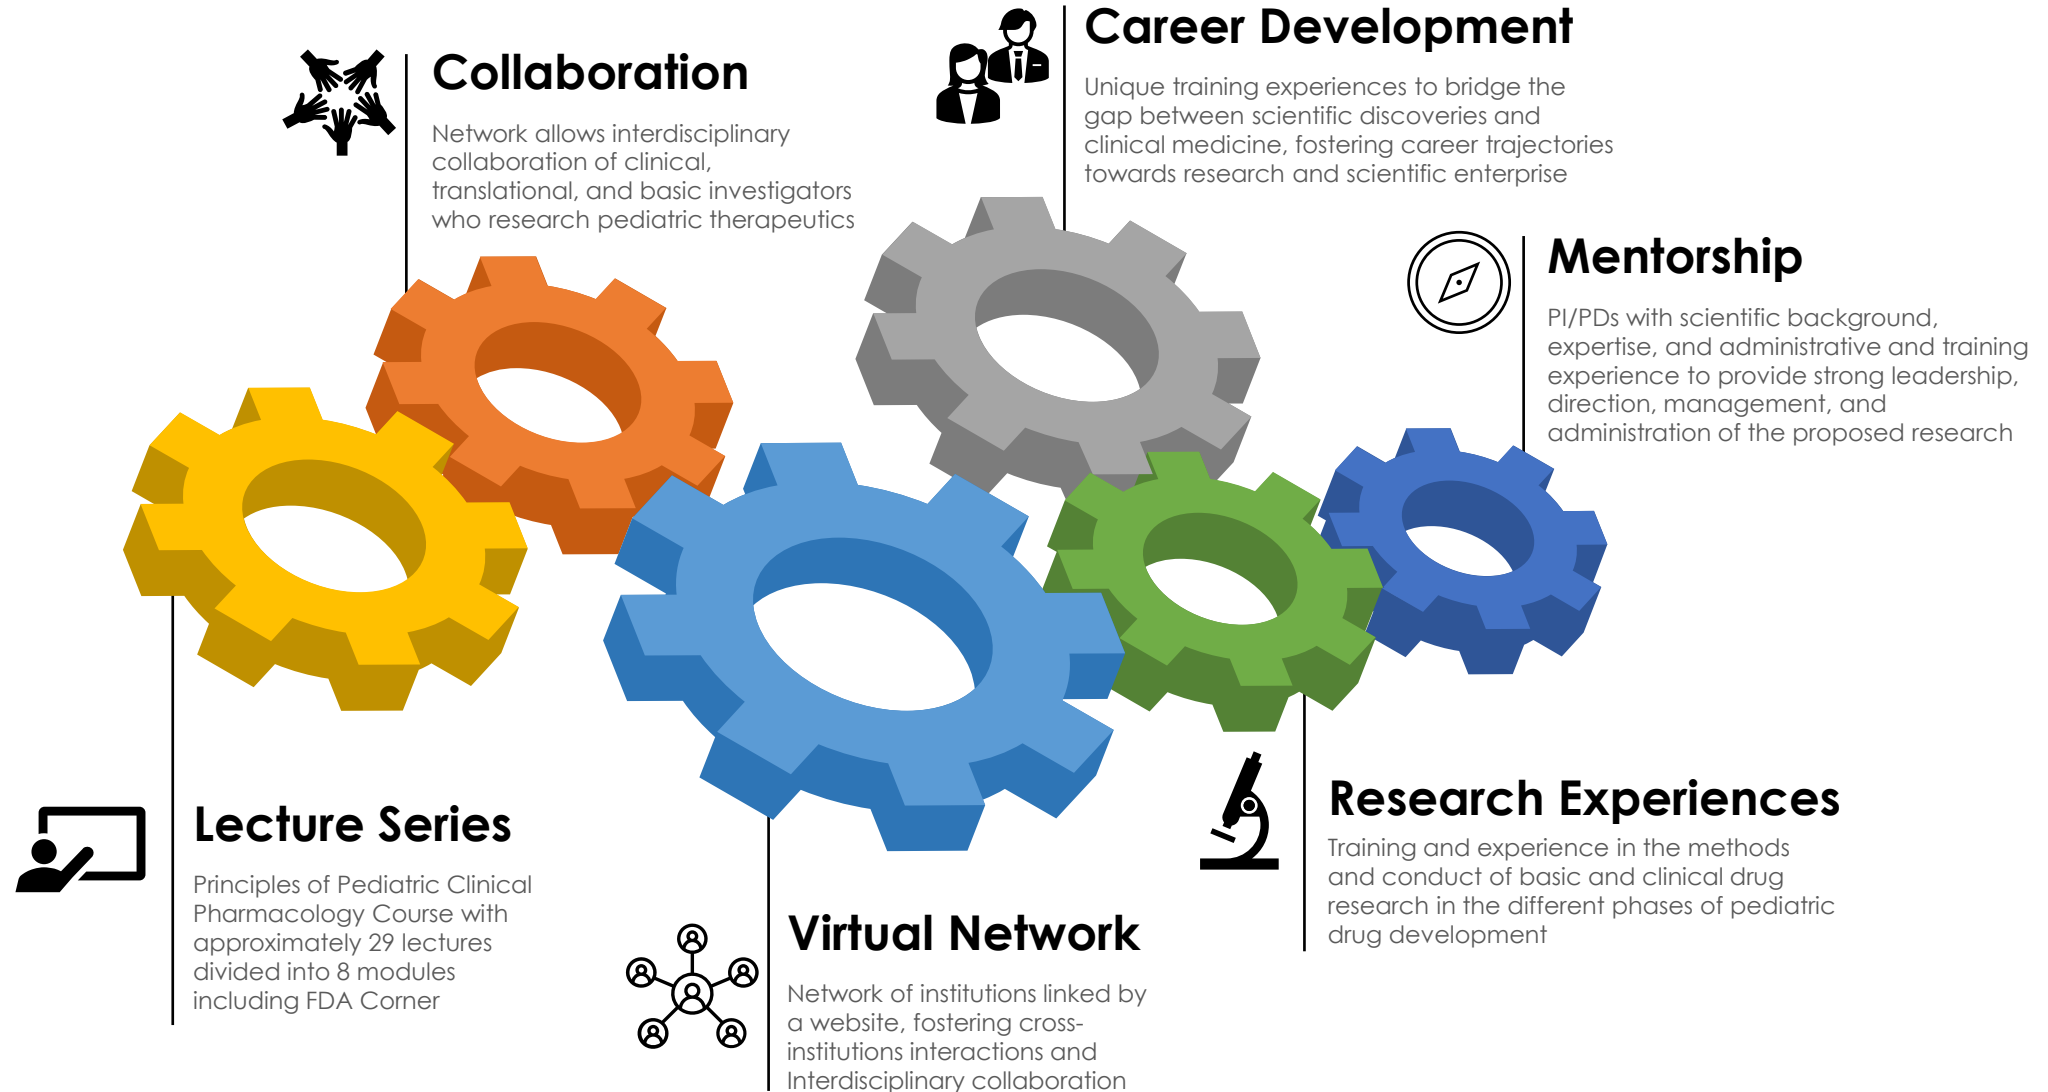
Collaboration

Network allows interdisciplinary collaboration of clinical, translational, and basic investigators who research pediatric therapeutics

Career Development

Unique training experiences to bridge the gap between scientific discoveries and clinical medicine, fostering career trajectories towards research and scientific enterprise

Mentorship

PI/PDs with scientific background, expertise, and administrative and training experience to provide strong leadership, direction, management, and administration of the proposed research

Lecture Series

Principles of Pediatric Clinical Pharmacology Course with approximately 29 lectures divided into 8 modules including FDA Corner

Virtual Network

Network of institutions linked by a website, fostering cross-institutions interactions and Interdisciplinary collaboration

Research Experiences

Training and experience in the methods and conduct of basic and clinical drug research in the different phases of pediatric drug development